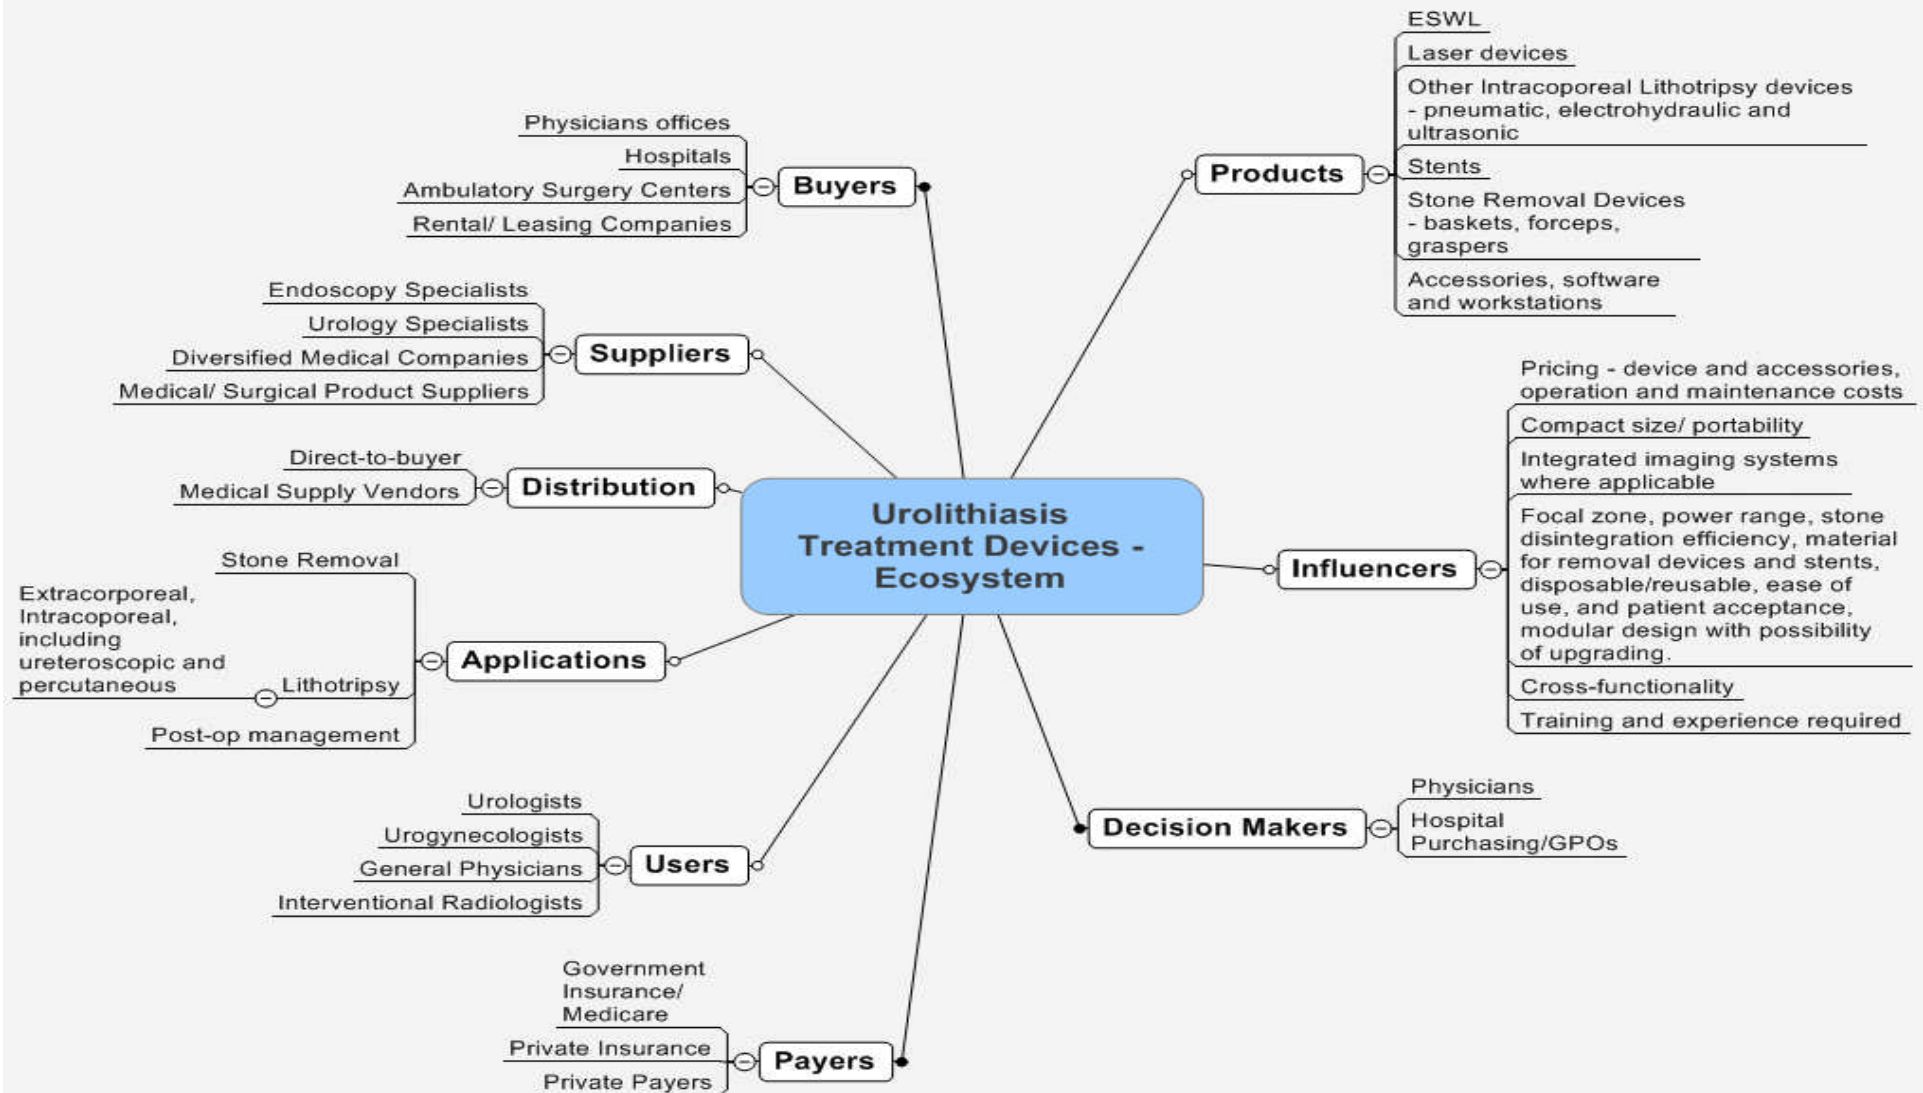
Urolithiasis Treatment Devices - Ecosystem

Buyers
Physicians offices
Hospitals
Ambulatory Surgery Centers
Rental/ Leasing Companies

Suppliers
Endoscopy Specialists
Urology Specialists
Diversified Medical Companies
Medical/ Surgical Product Suppliers

Distribution
Direct-to-buyer
Medical Supply Vendors

Applications
Stone Removal
Lithotripsy
Extracorporeal, Intracoporeal, including ureteroscopic and percutaneous
Post-op management

Users
Urologists
Urogynecologists
General Physicians
Interventional Radiologists

Payers
Government Insurance/ Medicare
Private Insurance
Private Payers

Products
ESWL
Laser devices
Other Intracoporeal Lithotripsy devices - pneumatic, electrohydraulic and ultrasonic
Stents
Stone Removal Devices - baskets, forceps, graspers
Accessories, software and workstations

Influencers
Pricing - device and accessories, operation and maintenance costs
Compact size/ portability
Integrated imaging systems where applicable
Focal zone, power range, stone disintegration efficiency, material for removal devices and stents, disposable/reusable, ease of use, and patient acceptance, modular design with possibility of upgrading.
Cross-functionality
Training and experience required

Decision Makers
Physicians
Hospital Purchasing/GPOs